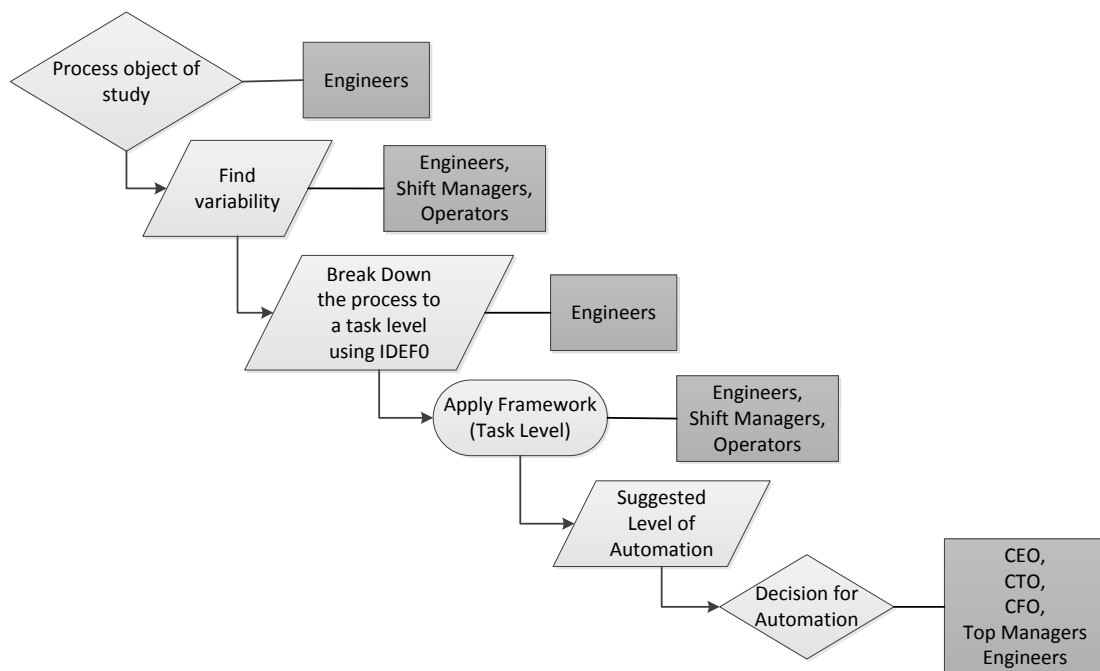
Process object of study

Engineers

Find variability

Engineers, Shift Managers, Operators

Break Down the process to a task level using IDEF0

Engineers

Apply Framework (Task Level)

Engineers, Shift Managers, Operators

Suggested Level of Automation

Decision for Automation

CEO, CTO, CFO, Top Managers Engineers